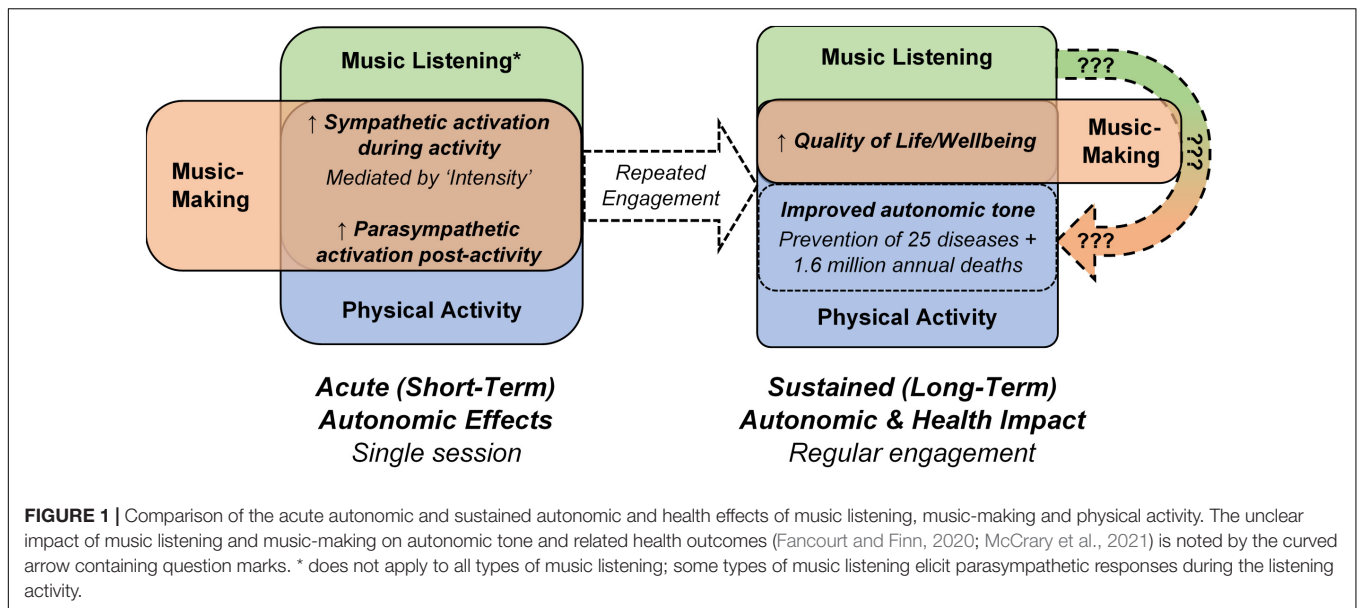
Music Listening*

Music-Making

↑ Sympathetic activation during activity

Mediated by 'Intensity'

↑ Parasympathetic activation post-activity

Physical Activity

Repeated Engagement

Music Listening

???

↑ Quality of Life/Wellbeing

Music-Making

???

Improved autonomic tone

Prevention of 25 diseases + 1.6 million annual deaths

???

Physical Activity

Acute (Short-Term) Autonomic Effects
Single session

Sustained (Long-Term) Autonomic & Health Impact
Regular engagement

FIGURE 1 | Comparison of the acute autonomic and sustained autonomic and health effects of music listening, music-making and physical activity. The unclear impact of music listening and music-making on autonomic tone and related health outcomes (Fancourt and Finn, 2020; McCrary et al., 2021) is noted by the curved arrow containing question marks. * does not apply to all types of music listening; some types of music listening elicit parasympathetic responses during the listening activity.